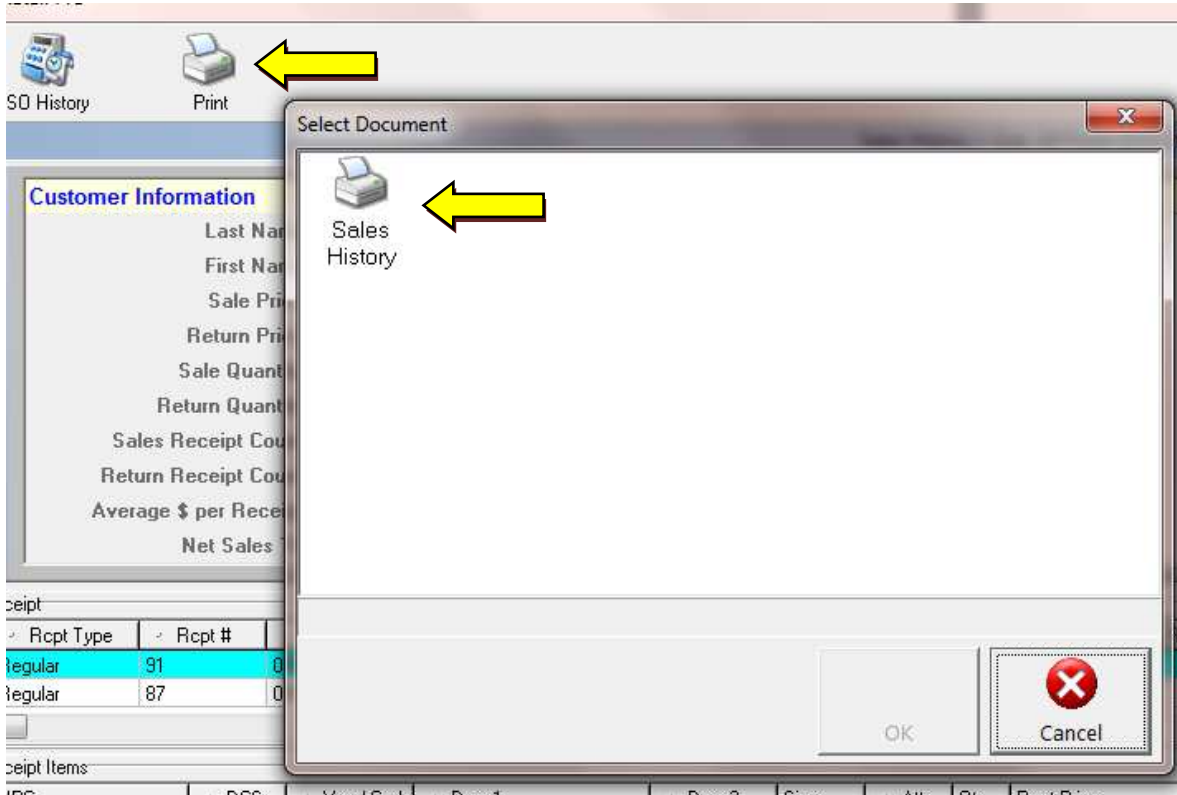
SO History

Print

Select Document

Sales History

Customer Information

Last Na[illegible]

First Na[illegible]

Sale Pri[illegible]

Return Pri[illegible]

Sale Quant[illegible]

Return Quant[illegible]

Sales Receipt Cou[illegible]

Return Receipt Cou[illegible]

Average $ per Recei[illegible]

Net Sales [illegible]

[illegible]ceipt

| Rcpt Type | Rcpt # | |
|---|---|---|
| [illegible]egular | 91 | 0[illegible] |
| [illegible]egular | 87 | 0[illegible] |

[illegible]ceipt Items

OK

Cancel